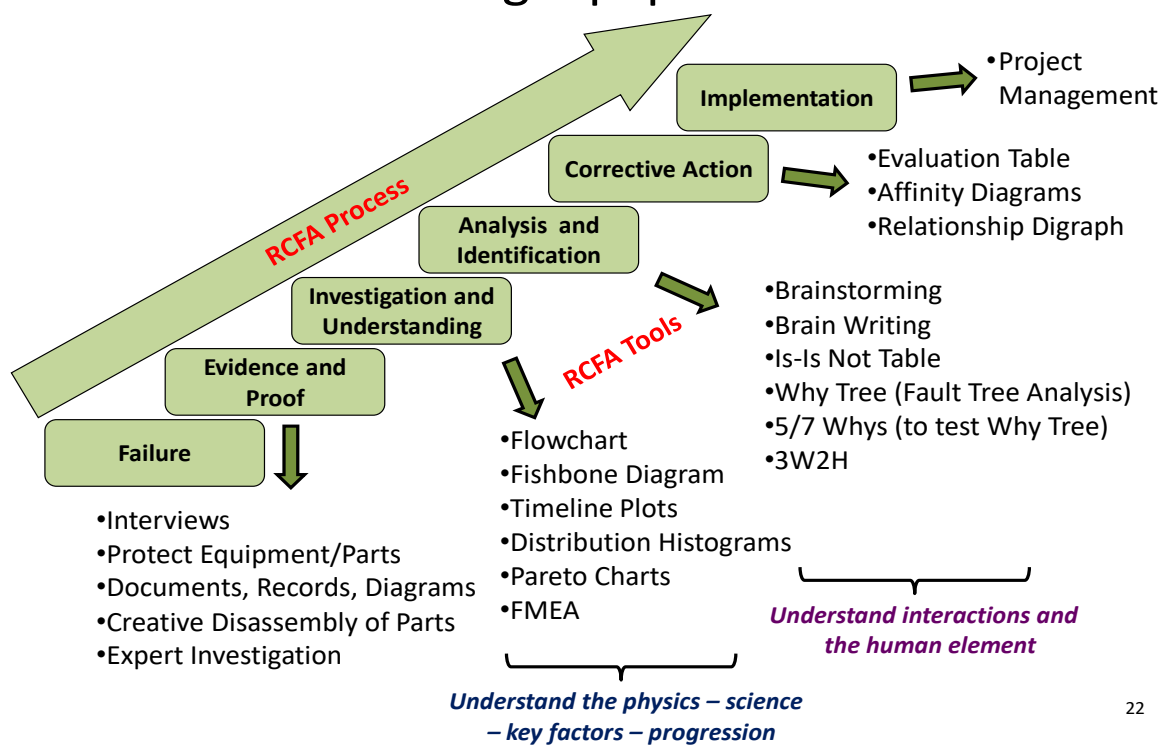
RCFA Process

Implementation

•Project Management

Corrective Action

•Evaluation Table
•Affinity Diagrams
•Relationship Digraph

Analysis and Identification

Investigation and Understanding

Evidence and Proof

Failure

RCFA Tools

•Brainstorming
•Brain Writing
•Is-Is Not Table
•Why Tree (Fault Tree Analysis)
•5/7 Whys (to test Why Tree)
•3W2H

Understand interactions and the human element

•Flowchart
•Fishbone Diagram
•Timeline Plots
•Distribution Histograms
•Pareto Charts
•FMEA

Understand the physics – science – key factors – progression

•Interviews
•Protect Equipment/Parts
•Documents, Records, Diagrams
•Creative Disassembly of Parts
•Expert Investigation

22